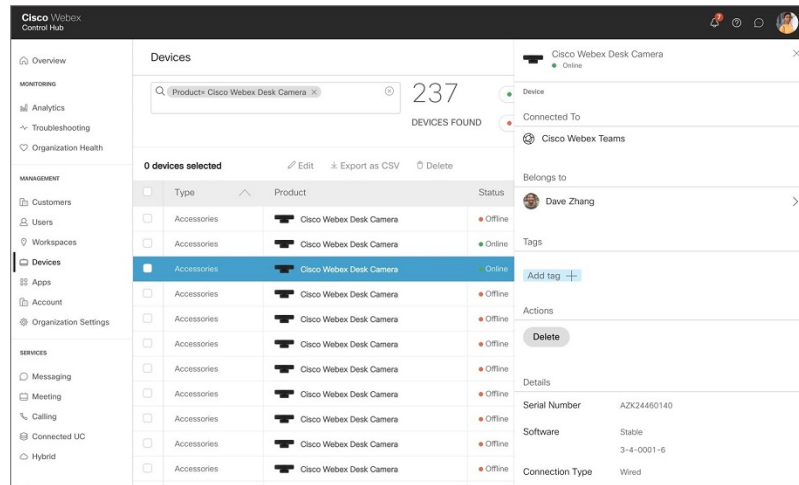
Cisco Webex
Control Hub

7

Overview

MONITORING

Analytics

Troubleshooting

Organization Health

MANAGEMENT

Customers

Users

Workspaces

Devices

Apps

Account

Organization Settings

SERVICES

Messaging

Meeting

Calling

Connected UC

Hybrid

Devices

Product= Cisco Webex Desk Camera

237

DEVICES FOUND

0 devices selected

Edit

Export as CSV

Delete

| | Type | Product | Status |
|---|---|---|---|
| | Accessories | Cisco Webex Desk Camera | Offline |
| | Accessories | Cisco Webex Desk Camera | Online |
| | Accessories | Cisco Webex Desk Camera | Online |
| | Accessories | Cisco Webex Desk Camera | Offline |
| | Accessories | Cisco Webex Desk Camera | Offline |
| | Accessories | Cisco Webex Desk Camera | Offline |
| | Accessories | Cisco Webex Desk Camera | Offline |
| | Accessories | Cisco Webex Desk Camera | Offline |
| | Accessories | Cisco Webex Desk Camera | Offline |
| | Accessories | Cisco Webex Desk Camera | Offline |
| | Accessories | Cisco Webex Desk Camera | Offline |

Cisco Webex Desk Camera
Online

Device

Connected To

Cisco Webex Teams

Belongs to

Dave Zhang

Tags

Add tag +

Actions

Delete

Details

Serial Number AZK24460140

Software Stable
3-4-0001-6

Connection Type Wired